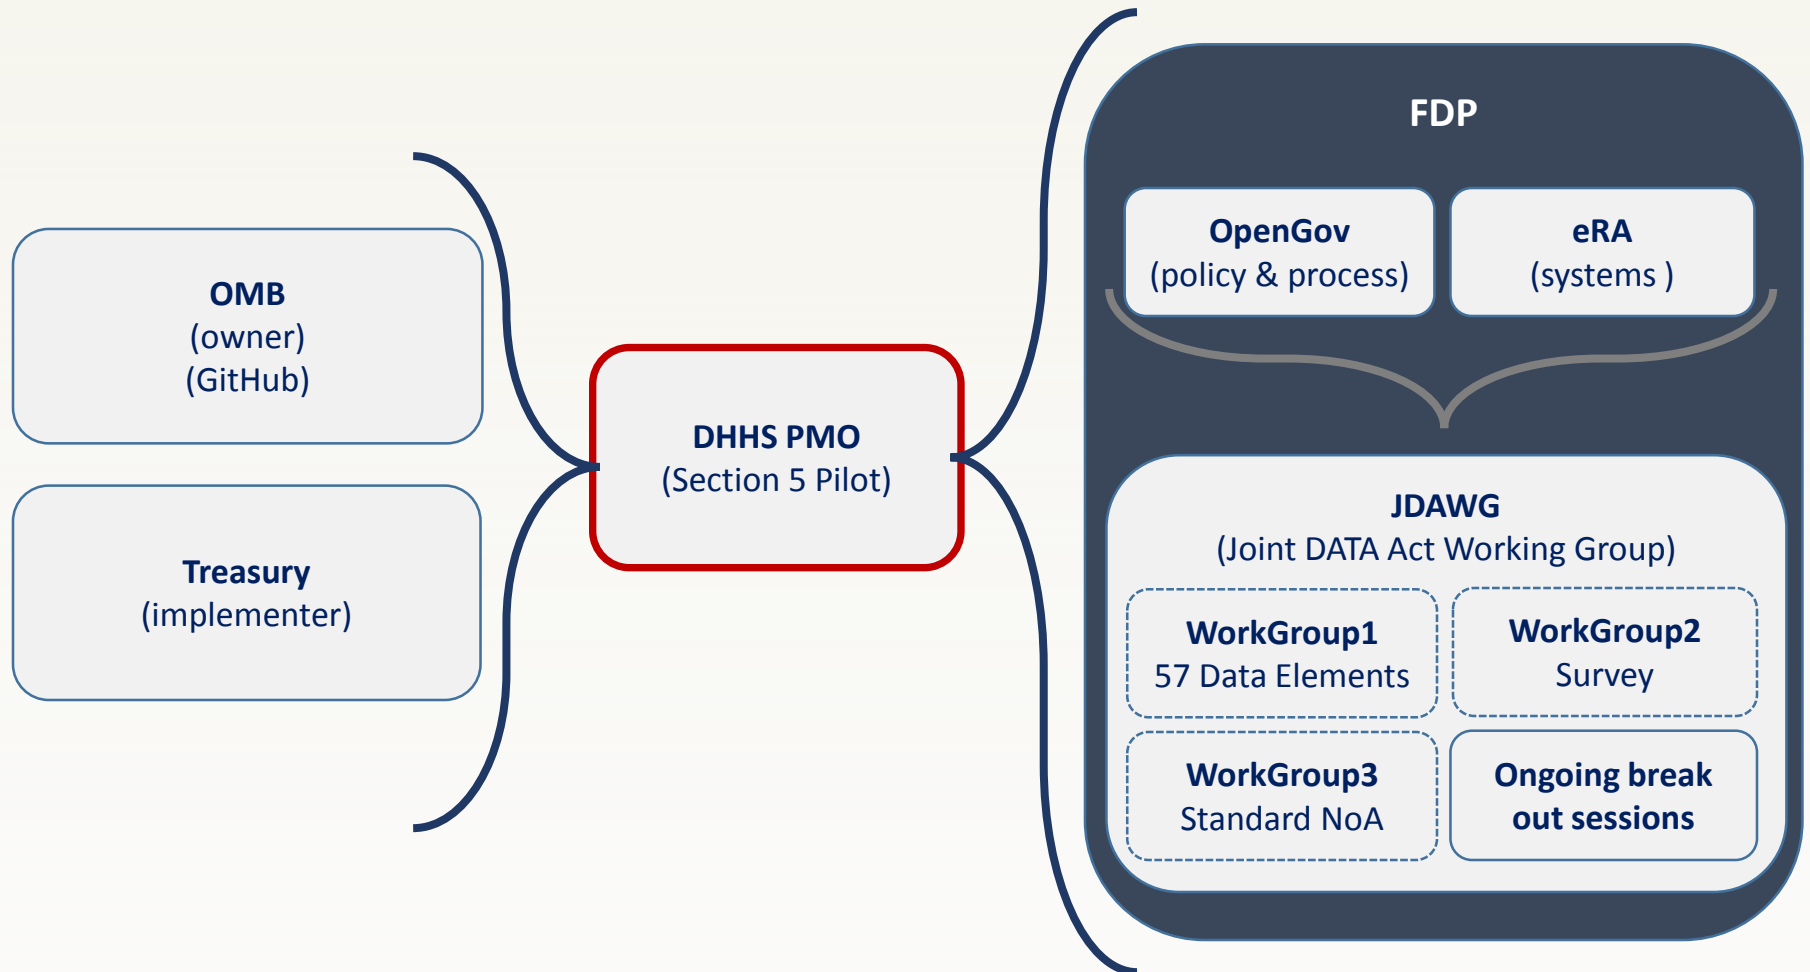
OMB
(owner)
(GitHub)

Treasury
(implementer)

DHHS PMO
(Section 5 Pilot)

FDP

OpenGov
(policy & process)

eRA
(systems )

JDAWG
(Joint DATA Act Working Group)

WorkGroup1
57 Data Elements

WorkGroup2
Survey

WorkGroup3
Standard NoA

Ongoing break out sessions